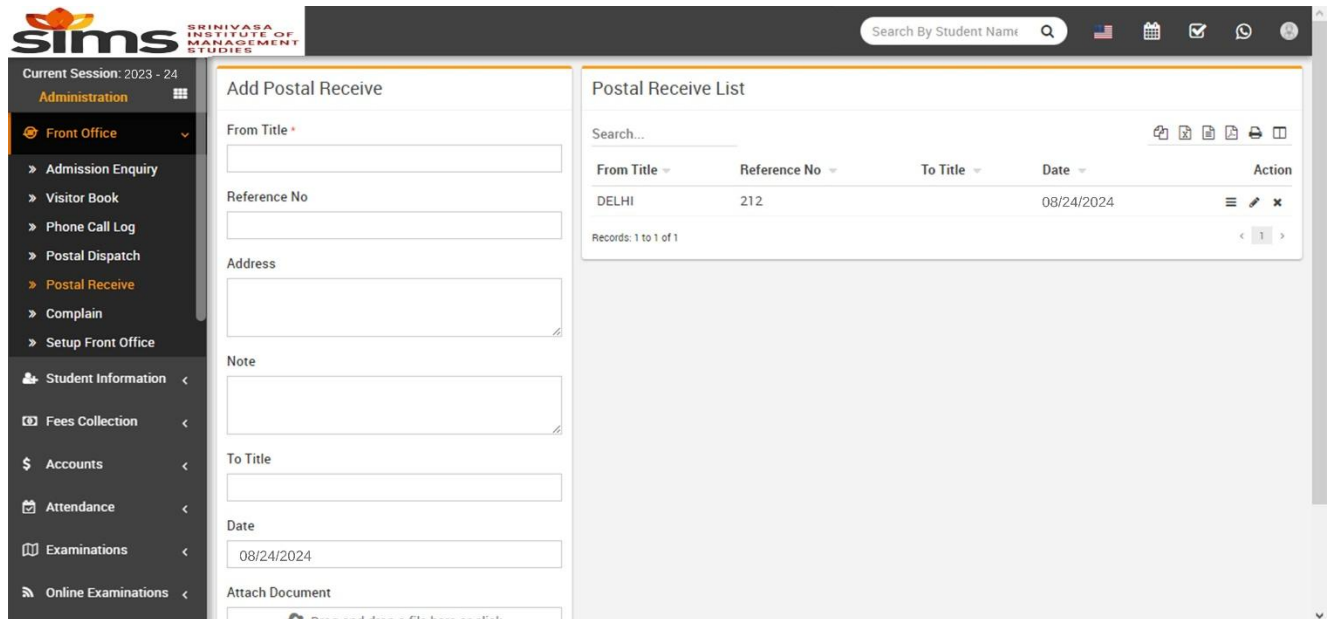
sims SRINIVASA INSTITUTE OF MANAGEMENT STUDIES

Search By Student Name

Current Session: 2023 - 24
Administration

Front Office
» Admission Enquiry
» Visitor Book
» Phone Call Log
» Postal Dispatch
» Postal Receive
» Complain
» Setup Front Office
Student Information
Fees Collection
Accounts
Attendance
Examinations
Online Examinations

Add Postal Receive

From Title *

Reference No

Address

Note

To Title

Date
08/24/2024

Attach Document
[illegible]

Postal Receive List

Search...

| From Title | Reference No | To Title | Date | Action |
|---|---|---|---|---|
| DELHI | 212 | | 08/24/2024 | |

Records: 1 to 1 of 1

‹ 1 ›